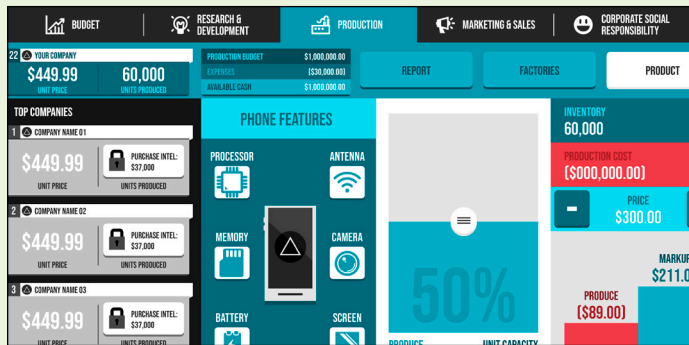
BUDGET
RESEARCH & DEVELOPMENT
PRODUCTION
MARKETING & SALES
CORPORATE SOCIAL RESPONSIBILITY

22 YOUR COMPANY
$449.99
UNIT PRICE
60,000
UNITS PRODUCED

| PRODUCTION BUDGET | $1,000,000.00 |
|---|---|
| EXPENSES | ($30,000.00) |
| AVAILABLE CASH | $1,000,000.00 |

REPORT
FACTORIES
PRODUCT

TOP COMPANIES
1 COMPANY NAME 01
$449.99
UNIT PRICE
PURCHASE INTEL: $37,000
UNITS PRODUCED
2 COMPANY NAME 02
$449.99
UNIT PRICE
PURCHASE INTEL: $37,000
UNITS PRODUCED
3 COMPANY NAME 03
$449.99
UNIT PRICE
PURCHASE INTEL: $37,000
UNITS PRODUCED

PHONE FEATURES
PROCESSOR
ANTENNA
MEMORY
CAMERA
BATTERY
SCREEN

50%
PRODUCE
UNIT CAPACITY

INVENTORY
60,000
PRODUCTION COST
($000,000.00)
-
PRICE
$300.00
MARKU
$211.0
PRODUCE
($89.00)